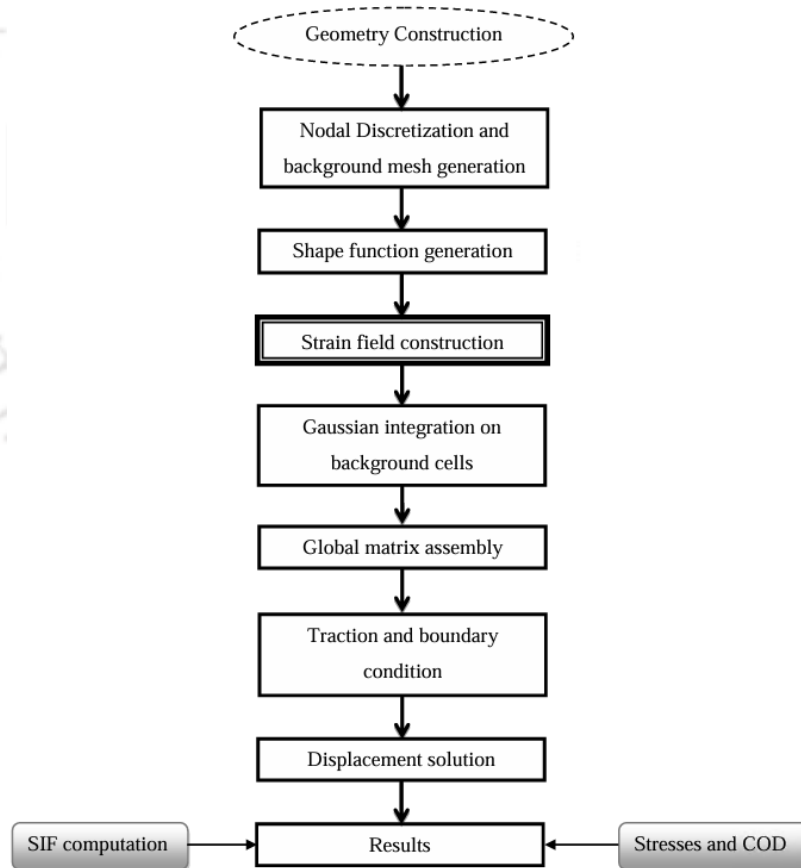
Geometry Construction

Nodal Discretization and background mesh generation

Shape function generation

Strain field construction

Gaussian integration on background cells

Global matrix assembly

Traction and boundary condition

Displacement solution

SIF computation

Results

Stresses and COD